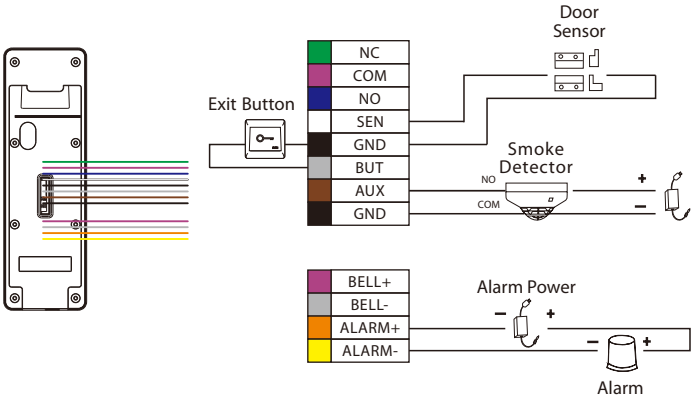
Door Sensor

Exit Button

| | |
|---|---|
| | NC |
| | COM |
| | NO |
| | SEN |
| | GND |
| | BUT |
| | AUX |
| | GND |

Smoke Detector

NO

COM

+

−

| | |
|---|---|
| | BELL+ |
| | BELL- |
| | ALARM+ |
| | ALARM- |

Alarm Power

−

+

−

+

Alarm